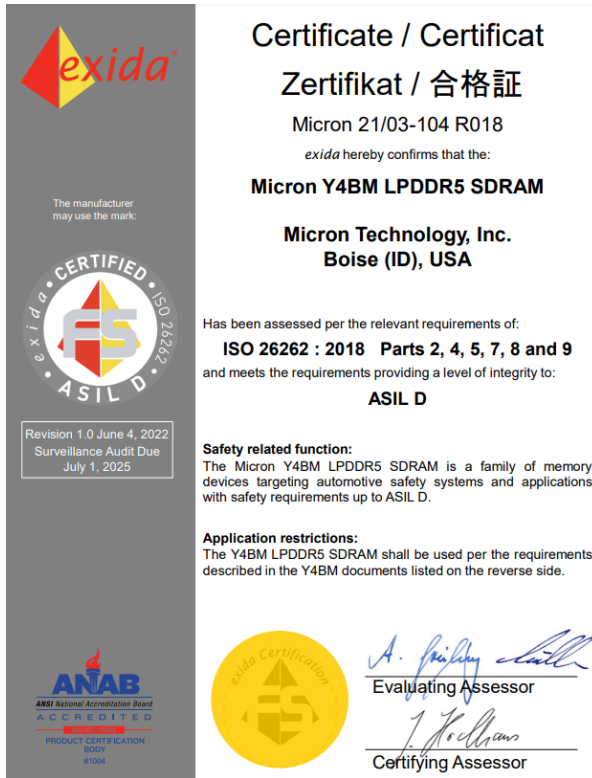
exida

The manufacturer may use the mark:

CERTIFIED
exida
ISO 26262
FS
ASIL D

Revision 1.0 June 4, 2022
Surveillance Audit Due
July 1, 2025

ANAB
ANSI National Accreditation Board
ACCREDITED
PRODUCT CERTIFICATION BODY
#1004

Certificate / Certificat
Zertifikat / 合格証

Micron 21/03-104 R018

exida hereby confirms that the:

Micron Y4BM LPDDR5 SDRAM

Micron Technology, Inc.
Boise (ID), USA

Has been assessed per the relevant requirements of:

ISO 26262 : 2018 Parts 2, 4, 5, 7, 8 and 9

and meets the requirements providing a level of integrity to:

ASIL D

Safety related function:
The Micron Y4BM LPDDR5 SDRAM is a family of memory devices targeting automotive safety systems and applications with safety requirements up to ASIL D.

Application restrictions:
The Y4BM LPDDR5 SDRAM shall be used per the requirements described in the Y4BM documents listed on the reverse side.

exida Certification
FS

Evaluating Assessor

Certifying Assessor